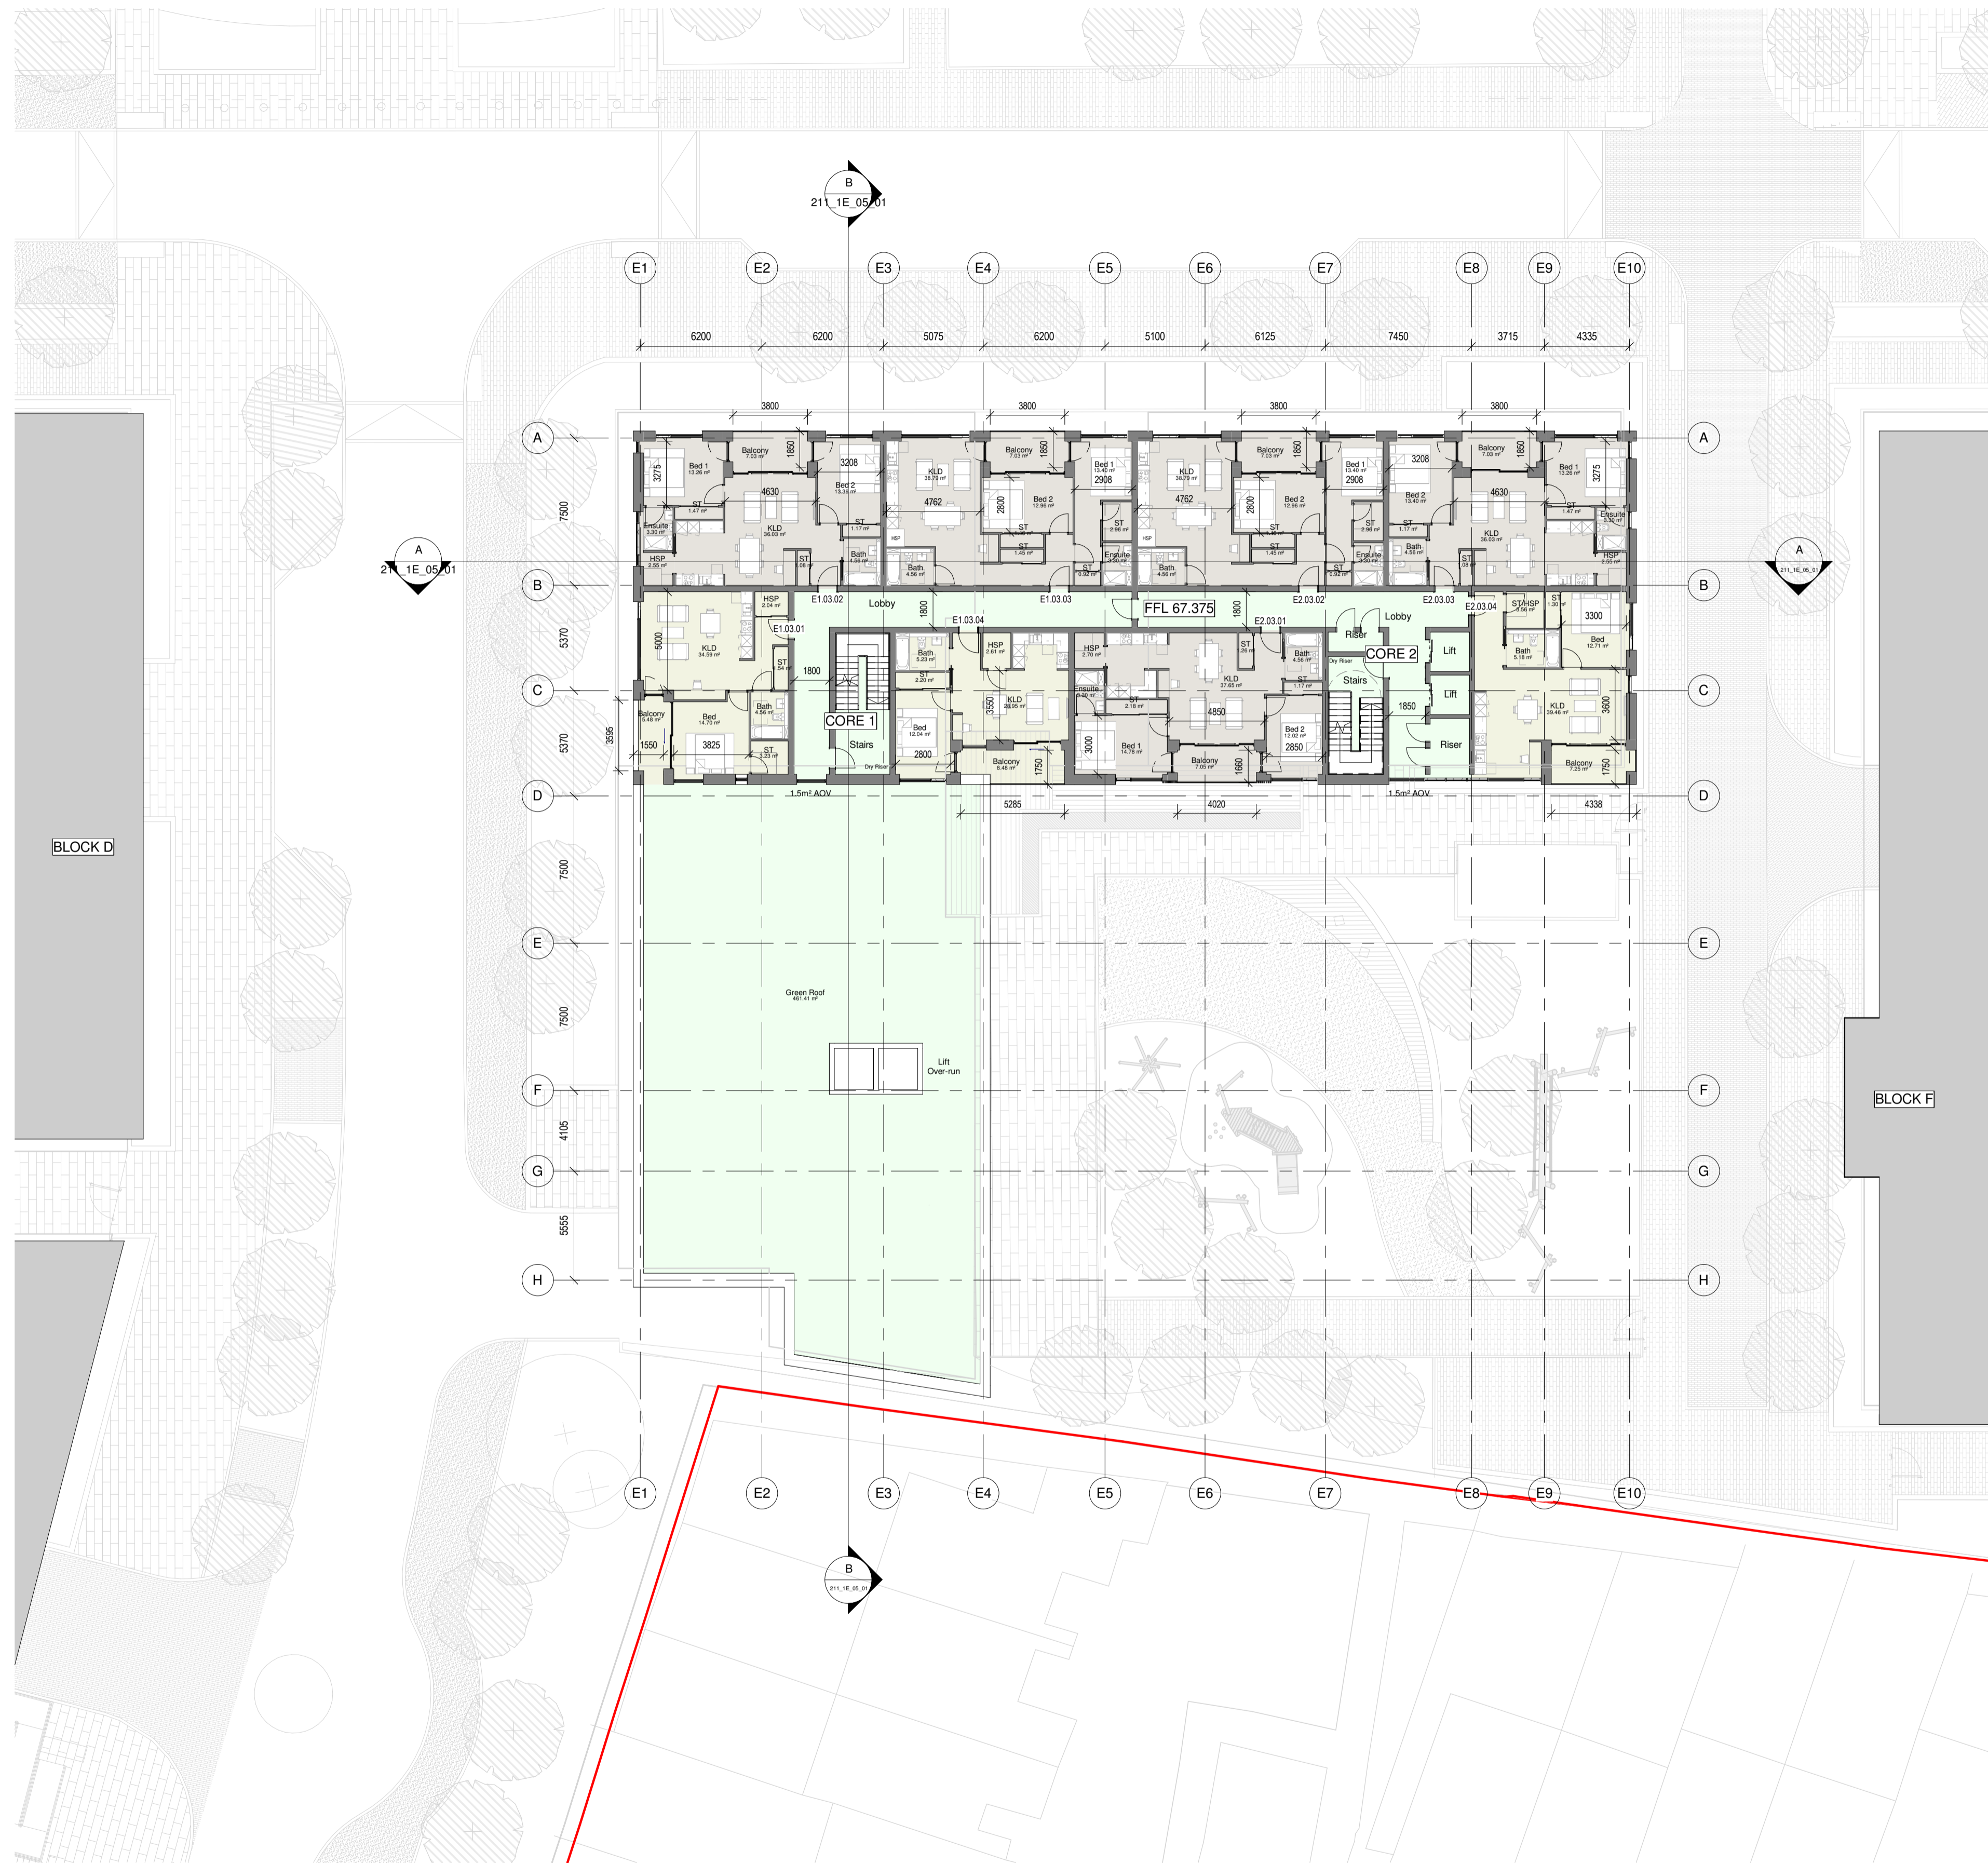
B
211_1E_05_01

E1 E2 E3 E4 E5 E6 E7 E8 E9 E10

6200 6200 5075 6200 5100 6125 7450 3715 4335

3800 3800 3800 3800

A
A

7500

Balcony 7.03 m² 1850 Bed 1 13.26 m² 3275 3208 Bed 2 13.39 m² 4630 ST 1.47 m² KLD 36.03 m² Ensuite 3.30 m² HSP 2.55 m² ST 1.08 m² ST 1.17 m² Bath 4.56 m²

KLD 38.79 m² 4762 Balcony 7.03 m² 1850 Bed 2 12.96 m² 2800 ST 1.45 m² Bed 1 13.40 m² 2908 ST 2.96 m² Ensuite 3.30 m² HSP Bath 4.56 m² ST 0.92 m²

KLD 38.79 m² 4762 Balcony 7.03 m² 1850 Bed 2 12.96 m² 2800 ST 1.45 m² ST 0.92 m² Bed 1 13.40 m² 2908 HSP Bath 4.56 m²

3208 Bed 2 13.40 m² ST 2.96 m² ST 1.17 m² Ensuite 3.30 m² Bath 4.56 m² ST 1.08 m² Balcony 7.03 m² 1850 4630 KLD 36.03 m² Bed 1 13.26 m² 3275 ST 1.47 m² Ensuite 3.30 m² HSP 2.55 m²

A
211_1E_05_01

A
211_1E_05_01

B
B

E1.03.02 Lobby 1800 E1.03.03 FFL 67.375 1800 E2.03.02 E2.03.03 E2.03.04 Lobby

5370

HSP 2.04 m² E1.03.01 5000 KLD 34.59 m² ST 0.54 m² 1800

E1.03.04 Bath 5.23 m² HSP 2.61 m² ST 2.20 m² KLD 26.95 m² 3550 Bed 12.04 m² 2800 Balcony 8.48 m² 1750

HSP 2.70 m² ST 0.26 m² E2.03.01 Bath 4.56 m² ST 1.17 m² Ensuite 3.30 m² ST 2.18 m² KLD 37.65 m² 4850 3000 Bed 1 14.78 m² Balcony 7.05 m² 1660 Bed 2 12.02 m² 2850

Riser Dry Riser CORE 2 Lift Stairs Lift 1850 Riser

ST/HSP 4.56 m² ST 1.30 m² 3300 Bed 12.71 m² Bath 5.18 m² KLD 39.46 m² 3600 Balcony 7.25 m² 1750

C
C

5370 3595

Balcony 5.48 m² 1550 Bed 14.70 m² 3825 Bath 4.56 m² ST 3.23 m²

CORE 1 Stairs Dry Riser

D
D

1.5m² AOV 5285 4020 1.5m² AOV 4338

BLOCK D

7500

E
E

7500

Green Roof 461.41 m²

Lift Over-run

F
F

4105

G
G

5555

H
H

BLOCK F

E1 E2 E3 E4 E5 E6 E7 E8 E9 E10

B
211_1E_05_01